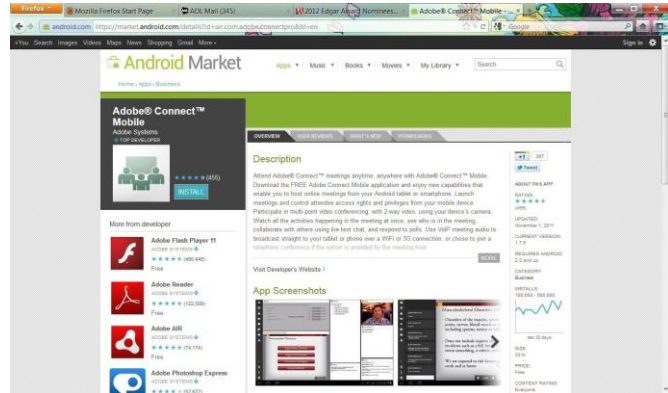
Firefox | Mozilla Firefox Start Page | AOL Mail (345) | 2012 Edgar Award Nominees... | Adobe® Connect™ Mobile

android.com https://market.android.com/details?id=air.com.adobe.connectpro&hl=en

Google

+You Search Images Videos Maps News Shopping Gmail More

Sign in

Android Market

Apps | Music | Books | Movies | My Library

Search

Home › Apps › Business

Adobe® Connect™ Mobile
Adobe Systems
TOP DEVELOPER

(455)

INSTALL

OVERVIEW | USER REVIEWS | WHAT'S NEW | PERMISSIONS

Description

Attend Adobe® Connect™ meetings anytime, anywhere with Adobe® Connect™ Mobile. Download the FREE Adobe Connect Mobile application and enjoy new capabilities that enable you to host online meetings from your Android tablet or smartphone. Launch meetings and control attendee access rights and privileges from your mobile device. Participate in multi-point video conferencing, with 2-way video, using your device's camera. Watch all the activities happening in the meeting at once, see who is in the meeting, collaborate with others using live text chat, and respond to polls. Use VoIP meeting audio to broadcast straight to your tablet or phone over a WiFi or 3G connection, or choose to join a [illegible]

MORE

Visit Developer's Website ›

App Screenshots

+1 | 597
Tweet

ABOUT THIS APP
RATING:
(455)
UPDATED:
November 1, 2011
CURRENT VERSION:
1.7.5
REQUIRES ANDROID:
2.2 and up
CATEGORY:
Business
INSTALLS:
100,000 - 500,000
last 30 days
SIZE:
33.5
PRICE:
Free
CONTENT RATING:
Everyone

More from developer

Adobe Flash Player 11
ADOBE SYSTEMS
(490,446)
Free

Adobe Reader
ADOBE SYSTEMS
(122,500)
Free

Adobe AIR
ADOBE SYSTEMS
(74,776)
Free

Adobe Photoshop Express
ADOBE SYSTEMS
(57,627)